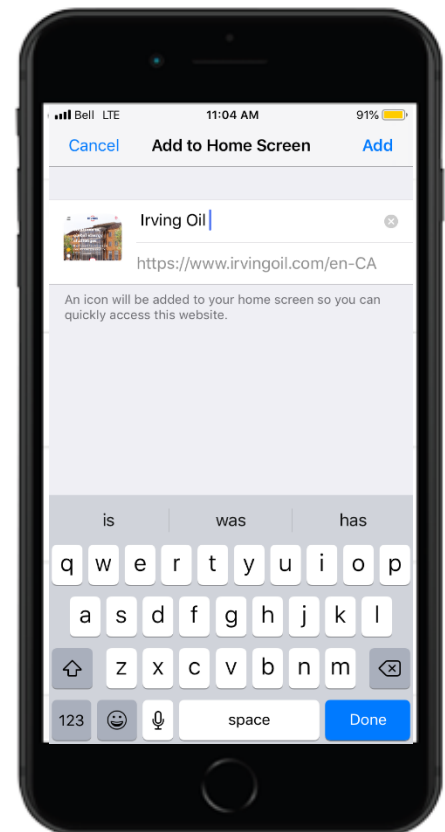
Bell LTE
11:04 AM
91%

Cancel
Add to Home Screen
Add

Irving Oil
https://www.irvingoil.com/en-CA

An icon will be added to your home screen so you can quickly access this website.

is
was
has

q w e r t y u i o p
a s d f g h j k l
z x c v b n m
123
space
Done